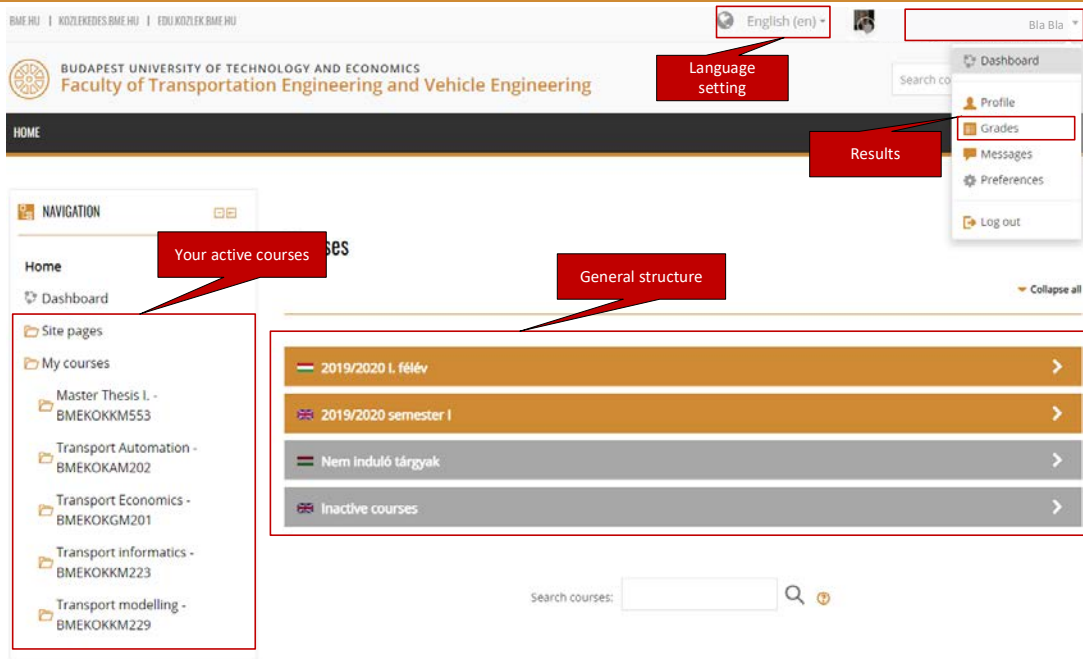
BME.HU | KOZLEKEDES.BME.HU | EDU.KOZLEK.BME.HU

English (en)

Bla Bla

BUDAPEST UNIVERSITY OF TECHNOLOGY AND ECONOMICS
Faculty of Transportation Engineering and Vehicle Engineering

Language setting

Search co

Dashboard

Profile

Grades

Messages

Preferences

Log out

Results

HOME

NAVIGATION

Your active courses

ses

General structure

Collapse all

Home

Dashboard

Site pages

My courses

Master Thesis I. - BMEKOKKM553

Transport Automation - BMEKOKAM202

Transport Economics - BMEKOKGM201

Transport informatics - BMEKOKKM223

Transport modelling - BMEKOKKM229

2019/2020 I. félév

2019/2020 semester I

Nem induló tárgyak

Inactive courses

Search courses: